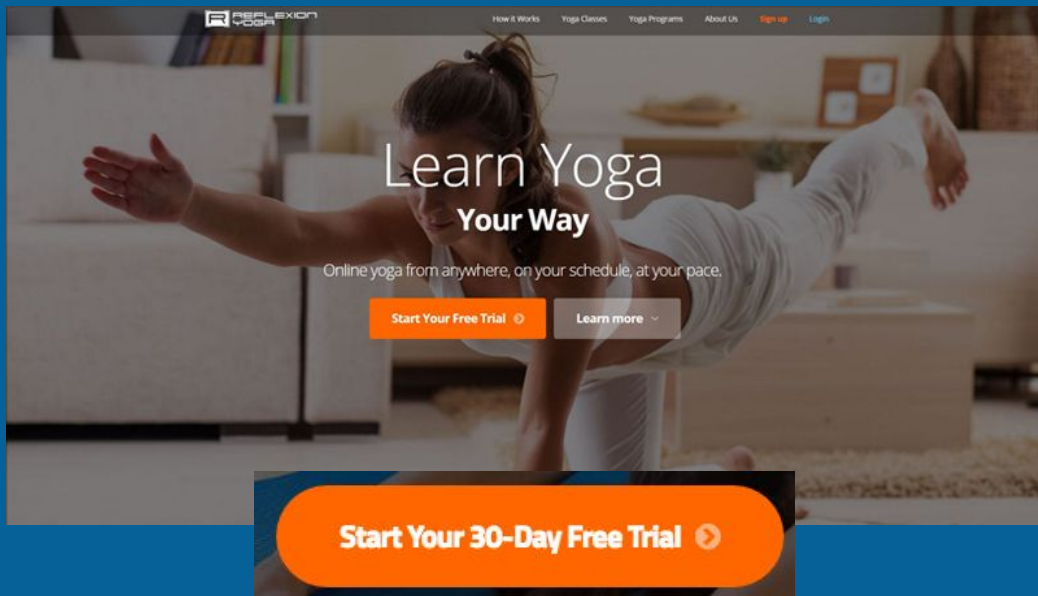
REFLEXION YOGA

How it Works Yoga Classes Yoga Programs About Us Sign up Login

Learn Yoga
Your Way

Online yoga from anywhere, on your schedule, at your pace.

Start Your Free Trial

Learn more

Start Your 30-Day Free Trial